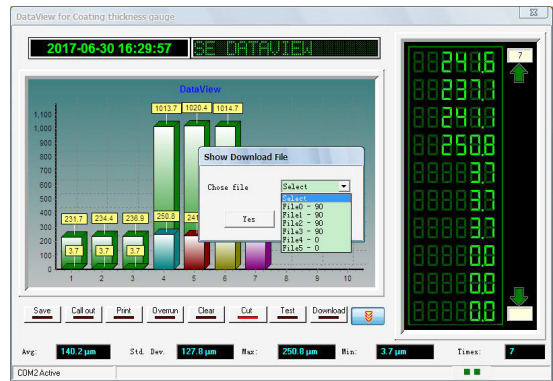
DataView for Coating thickness gauge

2017-06-30 16:29:57

SE DATAVIEW

DataView

1,100
1,000
900
800
700
600
500
400
300
200
100
0

231.7 234.4 236.9 1013.7 1020.4 1014.7

3.7 3.7 3.7 250.8 241

1 2 3 4 5 6 7 8 9 10

Show Download File

Chose file

Select

Select
File0 - 90
File1 - 90
File2 - 90
File3 - 90
File4 - 0
File5 - 0

Yes

241.6
237.1
241.1
250.8
3.7
3.7
3.7
0.0
0.0
0.0

7

Save Call out Print Overrun Clear Cut Test Download

Avg: 140.2 μm Std. Dev. 127.8 μm Max: 250.8 μm Min: 3.7 μm Times: 7

COM2 Active